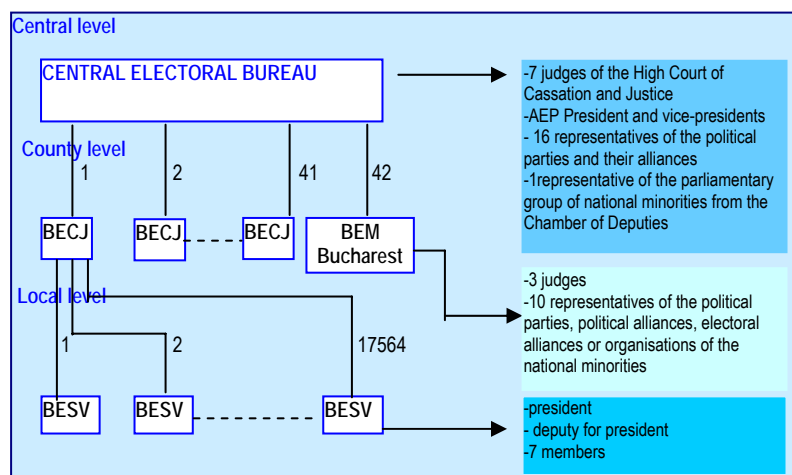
Central level

CENTRAL ELECTORAL BUREAU

-7 judges of the High Court of Cassation and Justice
-AEP President and vice-presidents
- 16 representatives of the political parties and their alliances
-1representative of the parliamentary group of national minorities from the Chamber of Deputies

County level

1

2

41

42

BECJ

BECJ

BECJ

BEM Bucharest

Local level

-3 judges
-10 representatives of the political parties, political alliances, electoral alliances or organisations of the national minorities

1

2

17564

BESV

BESV

BESV

-president
- deputy for president
-7 members